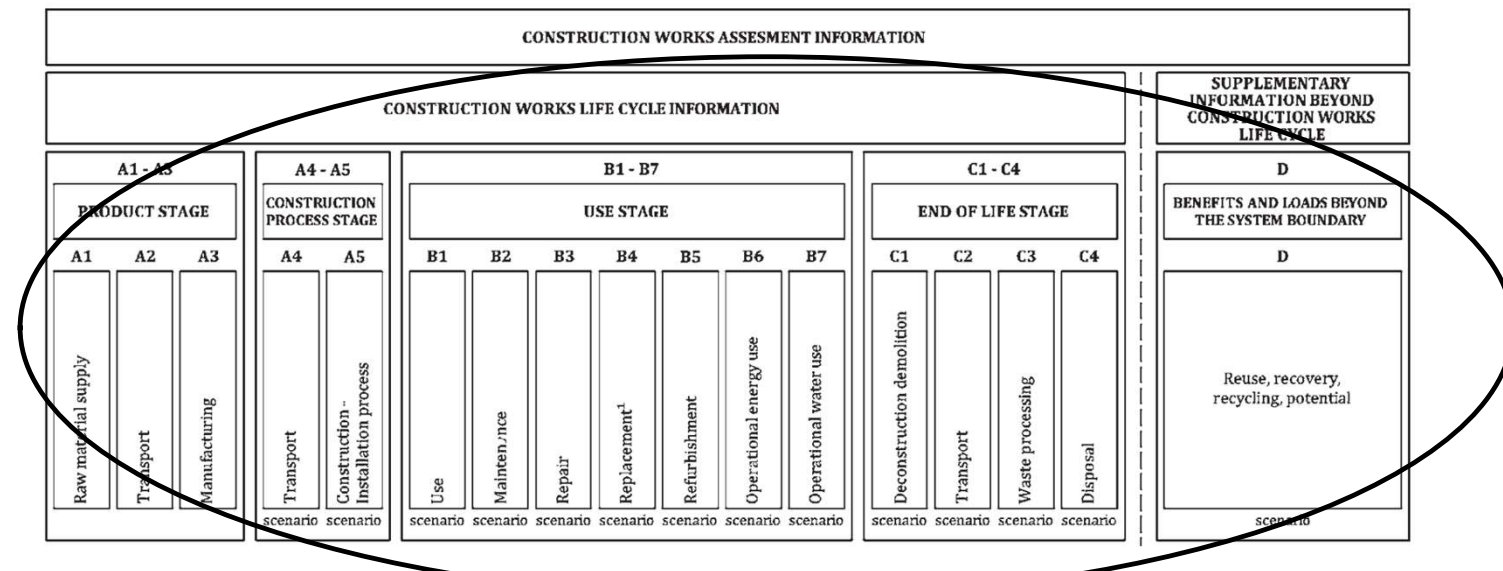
CONSTRUCTION WORKS ASSESMENT INFORMATION

CONSTRUCTION WORKS LIFE CYCLE INFORMATION

SUPPLEMENTARY INFORMATION BEYOND CONSTRUCTION WORKS LIFE CYCLE

A1 - A3
PRODUCT STAGE
A1 A2 A3
Raw material supply
Transport
Manufacturing

A4 - A5
CONSTRUCTION PROCESS STAGE
A4 A5
Transport
Construction - Installation process
scenario scenario

B1 - B7
USE STAGE
B1 B2 B3 B4 B5 B6 B7
Use
Maintenance
Repair
Replacement$^1$
Refurbishment
Operational energy use
Operational water use
scenario scenario scenario scenario scenario scenario scenario

C1 - C4
END OF LIFE STAGE
C1 C2 C3 C4
Deconstruction demolition
Transport
Waste processing
Disposal
scenario scenario scenario scenario

D
BENEFITS AND LOADS BEYOND THE SYSTEM BOUNDARY
D
Reuse, recovery, recycling, potential
scenario